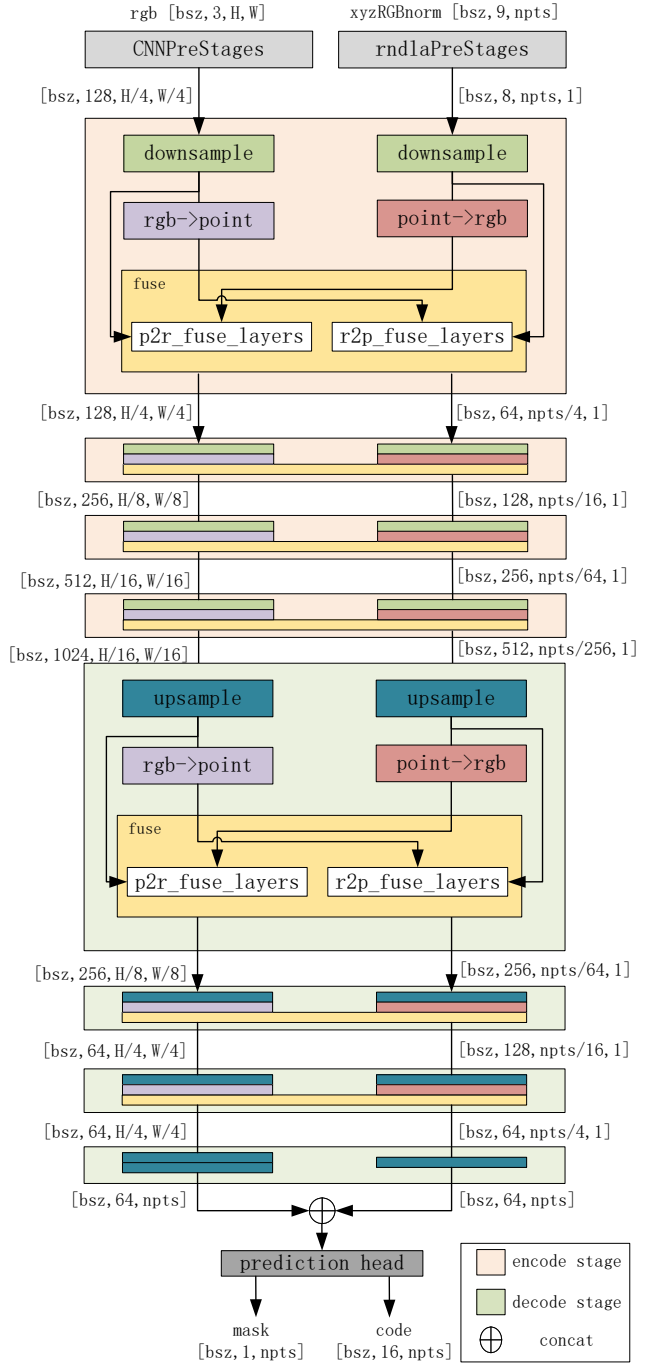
rgb [bsz,3,H,W]

xyzRGBnorm [bsz,9,npts]

CNNPreStages

rndlaPreStages

[bsz,128,H/4,W/4]

[bsz,8,npts,1]

downsample

downsample

rgb->point

point->rgb

fuse

p2r_fuse_layers

r2p_fuse_layers

[bsz,128,H/4,W/4]

[bsz,64,npts/4,1]

[bsz,256,H/8,W/8]

[bsz,128,npts/16,1]

[bsz,512,H/16,W/16]

[bsz,256,npts/64,1]

[bsz,1024,H/16,W/16]

[bsz,512,npts/256,1]

upsample

upsample

rgb->point

point->rgb

fuse

p2r_fuse_layers

r2p_fuse_layers

[bsz,256,H/8,W/8]

[bsz,256,npts/64,1]

[bsz,64,H/4,W/4]

[bsz,128,npts/16,1]

[bsz,64,H/4,W/4]

[bsz,64,npts/4,1]

[bsz,64,npts]

[bsz,64,npts]

prediction head

mask
[bsz,1,npts]

code
[bsz,16,npts]

encode stage

decode stage

concat